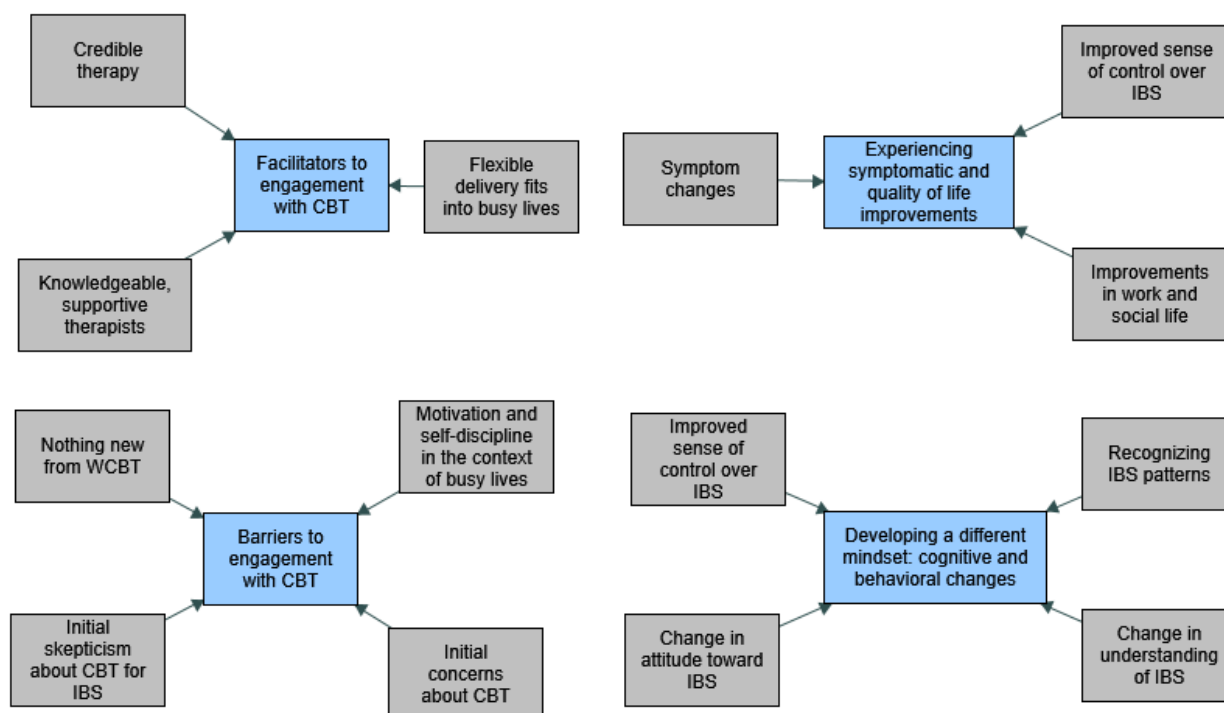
Credible therapy

Facilitators to engagement with CBT

Flexible delivery fits into busy lives

Knowledgeable, supportive therapists

Improved sense of control over IBS

Symptom changes

Experiencing symptomatic and quality of life improvements

Improvements in work and social life

Nothing new from WCBT

Motivation and self-discipline in the context of busy lives

Barriers to engagement with CBT

Initial skepticism about CBT for IBS

Initial concerns about CBT

Improved sense of control over IBS

Recognizing IBS patterns

Developing a different mindset: cognitive and behavioral changes

Change in attitude toward IBS

Change in understanding of IBS